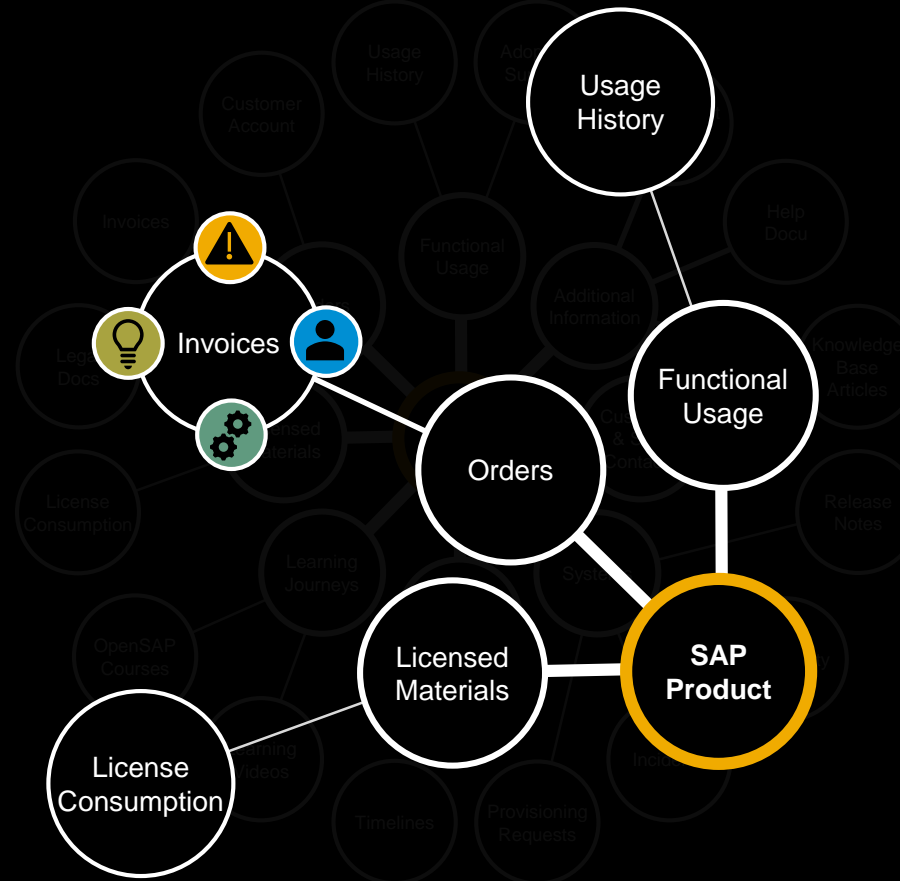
Usage History

Functional Usage

Invoices

Orders

SAP Product

Licensed Materials

License Consumption

Usage History

Customer Account

Invoices

Functional Usage

Additional Information

Help Docu

Knowledge Base Articles

Legal Docs

Licensed Materials

License Consumption

Learning Journeys

Release Notes

OpenSAP Courses

Learning Videos

Timelines

Provisioning Requests